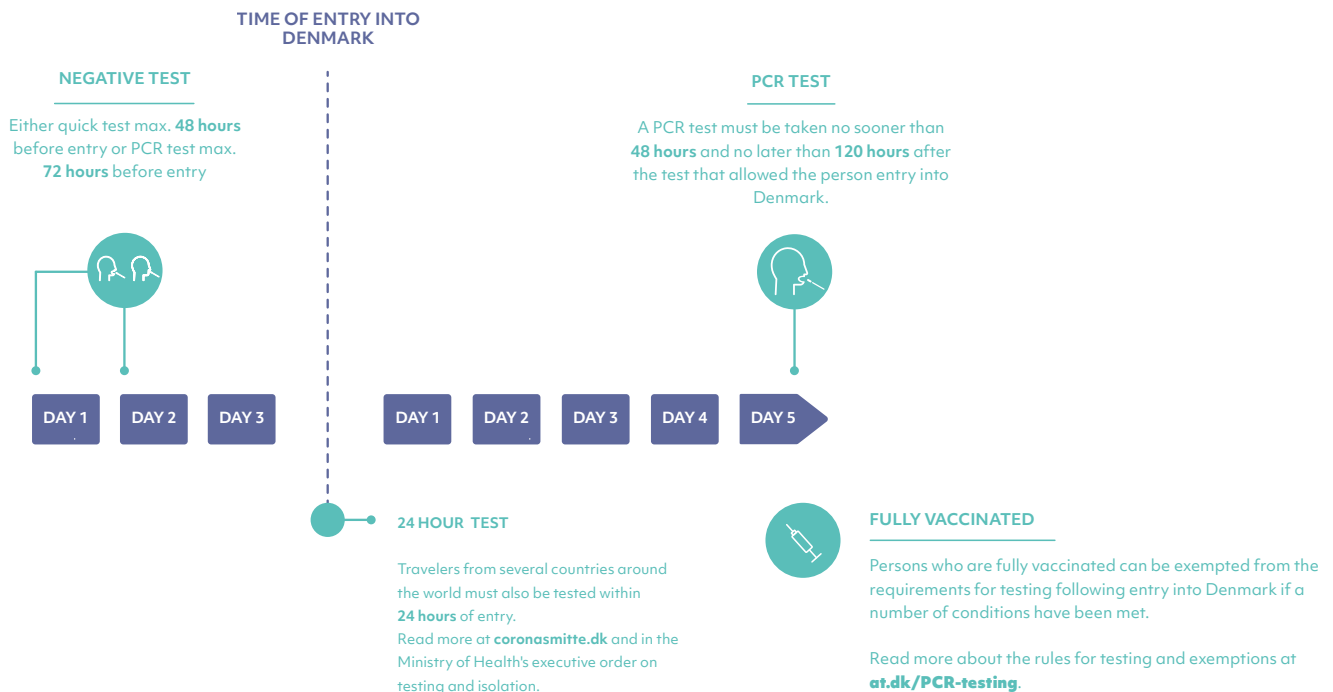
TIME OF ENTRY INTO DENMARK

NEGATIVE TEST

Either quick test max. **48 hours** before entry or PCR test max. **72 hours** before entry

PCR TEST

A PCR test must be taken no sooner than **48 hours** and no later than **120 hours** after the test that allowed the person entry into Denmark.

DAY 1 DAY 2 DAY 3

DAY 1 DAY 2 DAY 3 DAY 4 DAY 5

24 HOUR TEST

Travelers from several countries around the world must also be tested within **24 hours** of entry.
Read more at **coronasmitte.dk** and in the Ministry of Health's executive order on testing and isolation.

FULLY VACCINATED

Persons who are fully vaccinated can be exempted from the requirements for testing following entry into Denmark if a number of conditions have been met.

Read more about the rules for testing and exemptions at **at.dk/PCR-testing**.